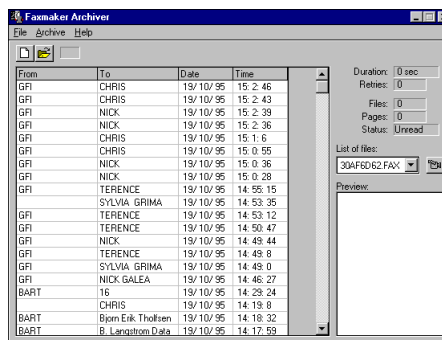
Faxmaker Archiver

File Archive Help

| From | To | Date | Time |
|---|---|---|---|
| GFI | CHRIS | 19/10/95 | 15: 2: 46 |
| GFI | CHRIS | 19/10/95 | 15: 2: 43 |
| GFI | NICK | 19/10/95 | 15: 2: 39 |
| GFI | NICK | 19/10/95 | 15: 2: 36 |
| GFI | CHRIS | 19/10/95 | 15: 1: 6 |
| GFI | CHRIS | 19/10/95 | 15: 0: 55 |
| GFI | NICK | 19/10/95 | 15: 0: 36 |
| GFI | NICK | 19/10/95 | 15: 0: 28 |
| GFI | TERENCE | 19/10/95 | 14: 55: 15 |
| | SYLVIA GRIMA | 19/10/95 | 14: 53: 35 |
| GFI | TERENCE | 19/10/95 | 14: 53: 12 |
| GFI | TERENCE | 19/10/95 | 14: 50: 47 |
| GFI | NICK | 19/10/95 | 14: 49: 44 |
| GFI | TERENCE | 19/10/95 | 14: 49: 8 |
| GFI | SYLVIA GRIMA | 19/10/95 | 14: 49: 0 |
| GFI | NICK GALEA | 19/10/95 | 14: 46: 27 |
| BART | 16 | 19/10/95 | 14: 29: 24 |
| | CHRIS | 19/10/95 | 14: 19: 8 |
| BART | Bjorn Erik Thollsen | 19/10/95 | 14: 18: 32 |
| BART | B. Langstrom Data | 19/10/95 | 14: 17: 59 |

Duration: 0 sec
Retries: 0
Files: 0
Pages: 0
Status: Unread
List of files:
30AF6D62.FAX
Preview: